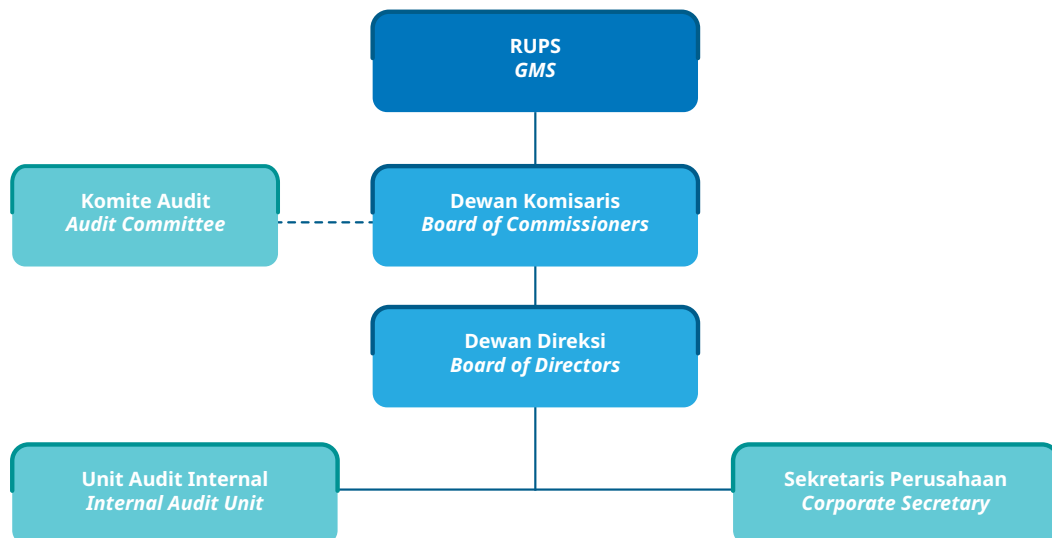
RUPS
*GMS*

Komite Audit
*Audit Committee*

Dewan Komisaris
*Board of Commissioners*

Dewan Direksi
*Board of Directors*

Unit Audit Internal
*Internal Audit Unit*

Sekretaris Perusahaan
*Corporate Secretary*